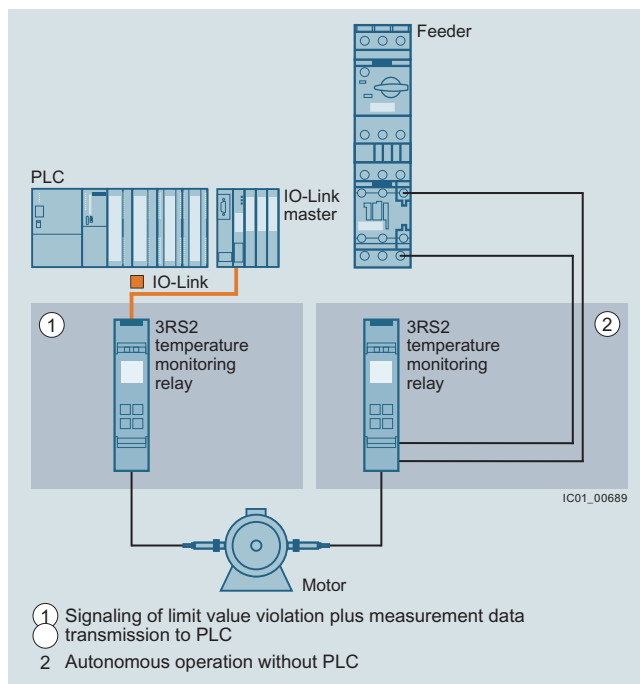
Feeder

PLC

IO-Link master

IO-Link

1

3RS2 temperature monitoring relay

3RS2 temperature monitoring relay

2

IC01_00689

Motor

1 Signaling of limit value violation plus measurement data transmission to PLC

2 Autonomous operation without PLC